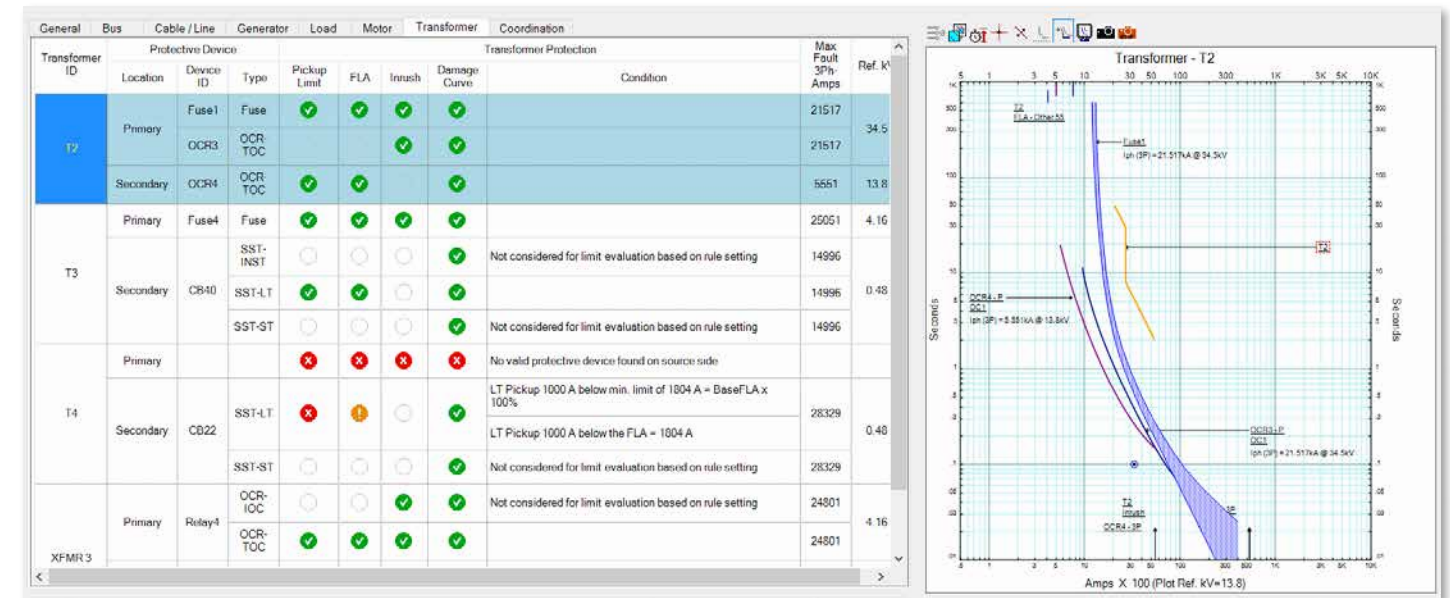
General | Bus | Cable / Line | Generator | Load | Motor | Transformer | Coordination

| Transformer ID | Protective Device Location | Device ID | Type | Pickup Limit | FLA | Inrush | Damage Curve | Condition | Max Fault 3Ph-Amps | Ref. kV |
|---|---|---|---|---|---|---|---|---|---|---|
| T2 | Primary | Fuse1 | Fuse | ✓ | ✓ | ✓ | ✓ | | 21517 | 34.5 |
| | | OCR3 | OCR TOC | | | ✓ | ✓ | | 21517 | |
| | Secondary | OCR4 | OCR TOC | ✓ | ✓ | | ✓ | | 5551 | 13.8 |
| T3 | Primary | Fuse4 | Fuse | ✓ | ✓ | ✓ | ✓ | | 25051 | 4.16 |
| | Secondary | CB40 | SST-INST | | | | ✓ | Not considered for limit evaluation based on rule setting | 14996 | 0.48 |
| | | | SST-LT | ✓ | ✓ | | ✓ | | 14996 | |
| | | | SST-ST | | | | ✓ | Not considered for limit evaluation based on rule setting | 14996 | |
| T4 | Primary | | | ✗ | ✗ | ✗ | ✗ | No valid protective device found on source side | | |
| | Secondary | CB22 | SST-LT | ✗ | ! | | ✓ | LT Pickup 1000 A below min. limit of 1804 A = BaseFLA x 100% | 28329 | 0.48 |
| | | | | | | | | LT Pickup 1000 A below the FLA = 1804 A | | |
| | | | SST-ST | | | | ✓ | Not considered for limit evaluation based on rule setting | 28329 | |
| XFMR 3 | Primary | Relay4 | OCR-IOC | | | ✓ | ✓ | Not considered for limit evaluation based on rule setting | 24801 | 4.16 |
| | | | OCR-TOC | ✓ | ✓ | ✓ | ✓ | | 24801 | |

Transformer - T2

.5 1 3 5 10 30 50 100 300 1K 3K 5K 10K

T2
FLA - Other 55

Fuse1
Iph (3P) = 21.517kA @ 34.5kV

T2

OCR4 - P
OC1
Iph (3P) = 5.551kA @ 13.8kV

OCR3 - P
OC1
Iph (3P) = 21.517kA @ 34.5kV

T2
Inrush

OCR4 - 3P

3P

Seconds

Seconds

Amps X 100 (Plot Ref. kV=13.8)